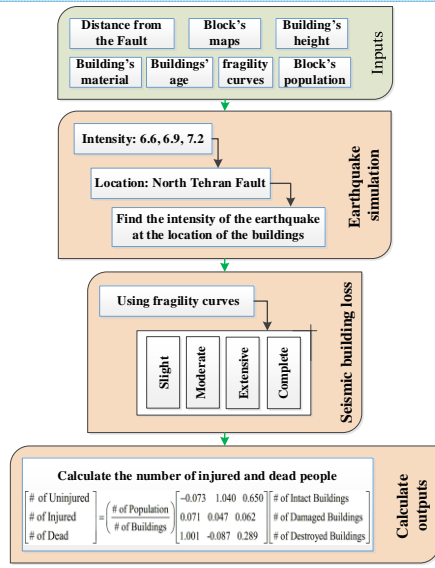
Distance from the Fault

Block's maps

Building's height

Building's material

Buildings' age

fragility curves

Block's population

Inputs

Intensity: 6.6, 6.9, 7.2

Location: North Tehran Fault

Find the intensity of the earthquake at the location of the buildings

Earthquake simulation

Using fragility curves

Slight

Moderate

Extensive

Complete

Seismic building loss

Calculate the number of injured and dead people

$\begin{bmatrix} \text{\# of Uninjured} \\ \text{\# of Injured} \\ \text{\# of Dead} \end{bmatrix} = \left(\frac{\text{\# of Population}}{\text{\# of Buildings}}\right) \begin{bmatrix} -0.073 & 1.040 & 0.650 \\ 0.071 & 0.047 & 0.062 \\ 1.001 & -0.087 & 0.289 \end{bmatrix} \begin{bmatrix} \text{\# of Intact Buildings} \\ \text{\# of Damaged Buildings} \\ \text{\# of Destroyed Buildings} \end{bmatrix}$

Calculate outputs